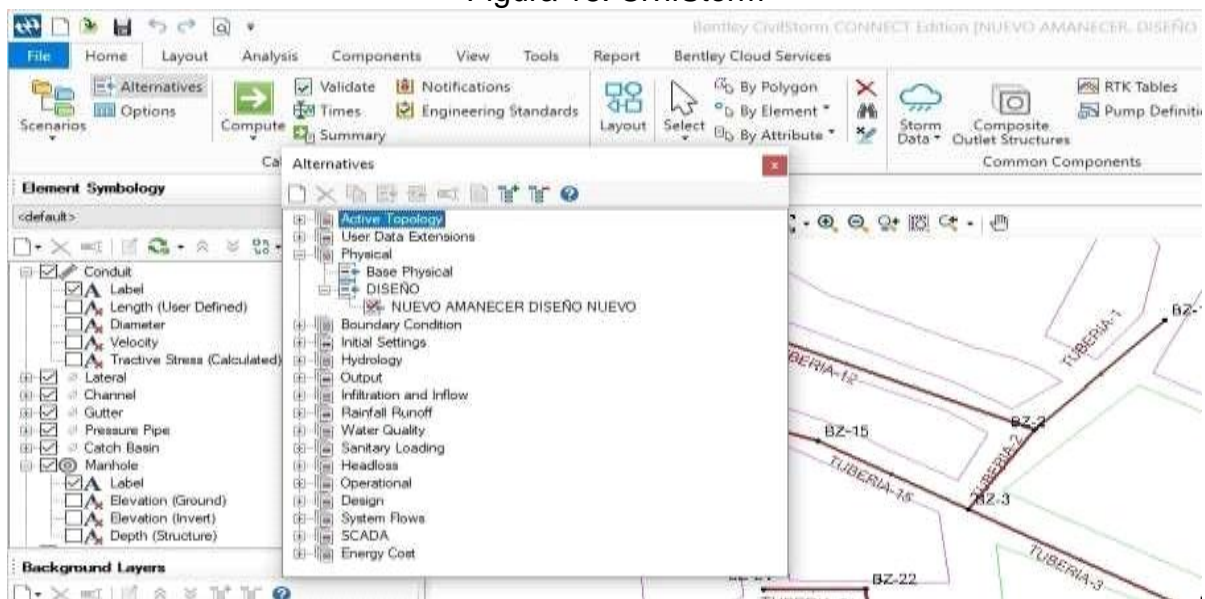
Figura 18: CivilStorm

Bentley CivilStorm CONNECT Edition [NUEVO AMANECER, DISEÑO

File Home Layout Analysis Components View Tools Report Bentley Cloud Services

Scenarios Alternatives Options Compute Validate Times Summary Notifications Engineering Standards Layout Select By Polygon By Element By Attribute Storm Data Composite Outlet Structures RTK Tables Pump Definiti

Ca Common Components

Element Symbology

<default>

Conduit
Label
Length (User Defined)
Diameter
Velocity
Tractive Stress (Calculated)
Lateral
Channel
Gutter
Pressure Pipe
Catch Basin
Manhole
Label
Elevation (Ground)
Elevation (Invert)
Depth (Structure)

Background Layers

Alternatives

Active Topology
User Data Extensions
Physical
Base Physical
DISEÑO
NUEVO AMANECER DISEÑO NUEVO
Boundary Condition
Initial Settings
Hydrology
Output
Infiltration and Inflow
Rainfall Runoff
Water Quality
Sanitary Loading
Headloss
Operational
Design
System Flows
SCADA
Energy Cost

TUBERIA-1
BZ-
TUBERIA-12
BZ-2
BZ-15
TUBERIA-2
TUBERIA-15
BZ-3
TUBERIA-3
BZ-22